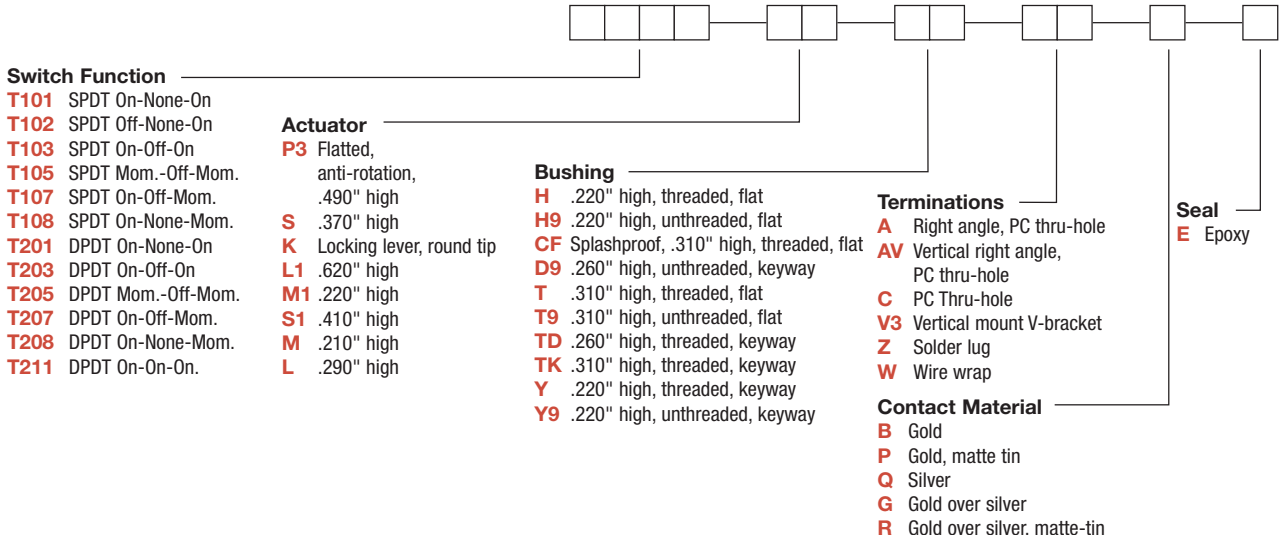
Switch Function
T101 SPDT On-None-On
T102 SPDT Off-None-On
T103 SPDT On-Off-On
T105 SPDT Mom.-Off-Mom.
T107 SPDT On-Off-Mom.
T108 SPDT On-None-Mom.
T201 DPDT On-None-On
T203 DPDT On-Off-On
T205 DPDT Mom.-Off-Mom.
T207 DPDT On-Off-Mom.
T208 DPDT On-None-Mom.
T211 DPDT On-On-On.

Actuator
P3 Flatted, anti-rotation, .490" high
S .370" high
K Locking lever, round tip
L1 .620" high
M1 .220" high
S1 .410" high
M .210" high
L .290" high

Bushing
H .220" high, threaded, flat
H9 .220" high, unthreaded, flat
CF Splashproof, .310" high, threaded, flat
D9 .260" high, unthreaded, keyway
T .310" high, threaded, flat
T9 .310" high, unthreaded, flat
TD .260" high, threaded, keyway
TK .310" high, threaded, keyway
Y .220" high, threaded, keyway
Y9 .220" high, unthreaded, keyway

Terminations
A Right angle, PC thru-hole
AV Vertical right angle, PC thru-hole
C PC Thru-hole
V3 Vertical mount V-bracket
Z Solder lug
W Wire wrap

Contact Material
B Gold
P Gold, matte tin
Q Silver
G Gold over silver
R Gold over silver. matte-tin

Seal
E Epoxy